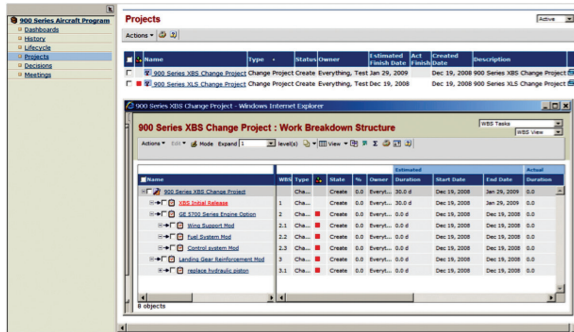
900 Series Aircraft Program
Dashboards
History
Lifecycle
Projects
Decisions
Meetings

Projects

Active

Actions

| | Name | Type | Status | Owner | Estimated Finish Date | Act Finish | Created Date | Description |
|---|---|---|---|---|---|---|---|---|
| | 900 Series XBS Change Project | Change Project | Create | Everything, Test | Jan 29, 2009 | | Dec 19, 2008 | 900 Series XBS Change Project |
| | 900 Series XLS Change Project | Change Project | Create | Everything, Test | Dec 19, 2008 | | Dec 19, 2008 | 900 Series XLS Change Project |

900 Series XBS Change Project - Windows Internet Explorer

900 Series XBS Change Project : Work Breakdown Structure

WBS Tasks
WBS View

Actions Edit Mode Expand 1 level(s) View

| Name | WBS | Type | | State | % | Owner | Estimated Duration | Start Date | End Date | Actual Duration |
|---|---|---|---|---|---|---|---|---|---|---|
| 900 Series XBS Change Project | | Cha... | | Create | 0.0 | Everyt... | 30.0 d | Dec 19, 2008 | Dec 19, 2008 | |
| XBS Initial Release | 1 | Cha... | | Create | 0.0 | Everyt... | 30.0 d | Dec 19, 2008 | Dec 19, 2008 | |
| GE 5700 Series Engine Option | 2 | Cha... | | Create | 0.0 | Everyt... | 0.0 d | Dec 19, 2008 | Dec 19, 2008 | |
| Wing Support Mod | 2.1 | Cha... | | Create | 0.0 | Everyt... | 0.0 d | Dec 19, 2008 | Dec 19, 2008 | |
| Fuel System Mod | 2.2 | Cha... | | Create | 0.0 | Everyt... | 0.0 d | Dec 19, 2008 | Dec 19, 2008 | |
| Control system Mod | 2.3 | Cha... | | Create | 0.0 | Everyt... | 0.0 d | Dec 19, 2008 | Dec 19, 2008 | |
| Landing Gear Reinforcement Mod | 3 | Cha... | | Create | 0.0 | Everyt... | 0.0 d | Dec 19, 2008 | Dec 19, 2008 | |
| replace hydraulic piston | 3.1 | Cha... | | Create | 0.0 | Everyt... | 0.0 d | Dec 19, 2008 | Dec 19, 2008 | |

8 objects